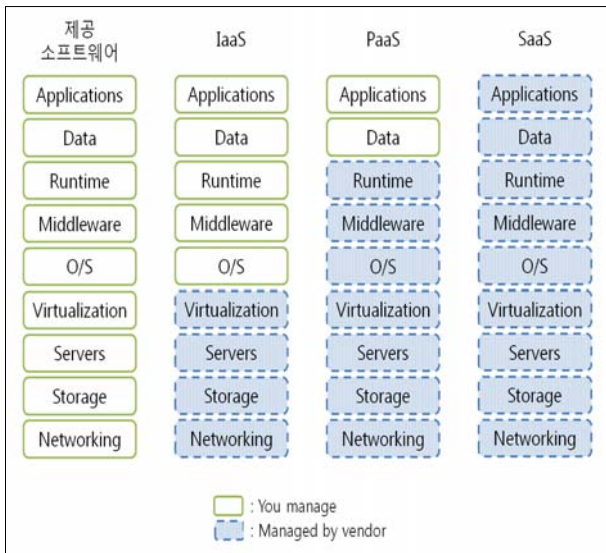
| 제공 소프트웨어 | IaaS | PaaS | SaaS |
|---|---|---|---|
| Applications | Applications | Applications | Applications |
| Data | Data | Data | Data |
| Runtime | Runtime | Runtime | Runtime |
| Middleware | Middleware | Middleware | Middleware |
| O/S | O/S | O/S | O/S |
| Virtualization | Virtualization | Virtualization | Virtualization |
| Servers | Servers | Servers | Servers |
| Storage | Storage | Storage | Storage |
| Networking | Networking | Networking | Networking |

: You manage
: Managed by vendor